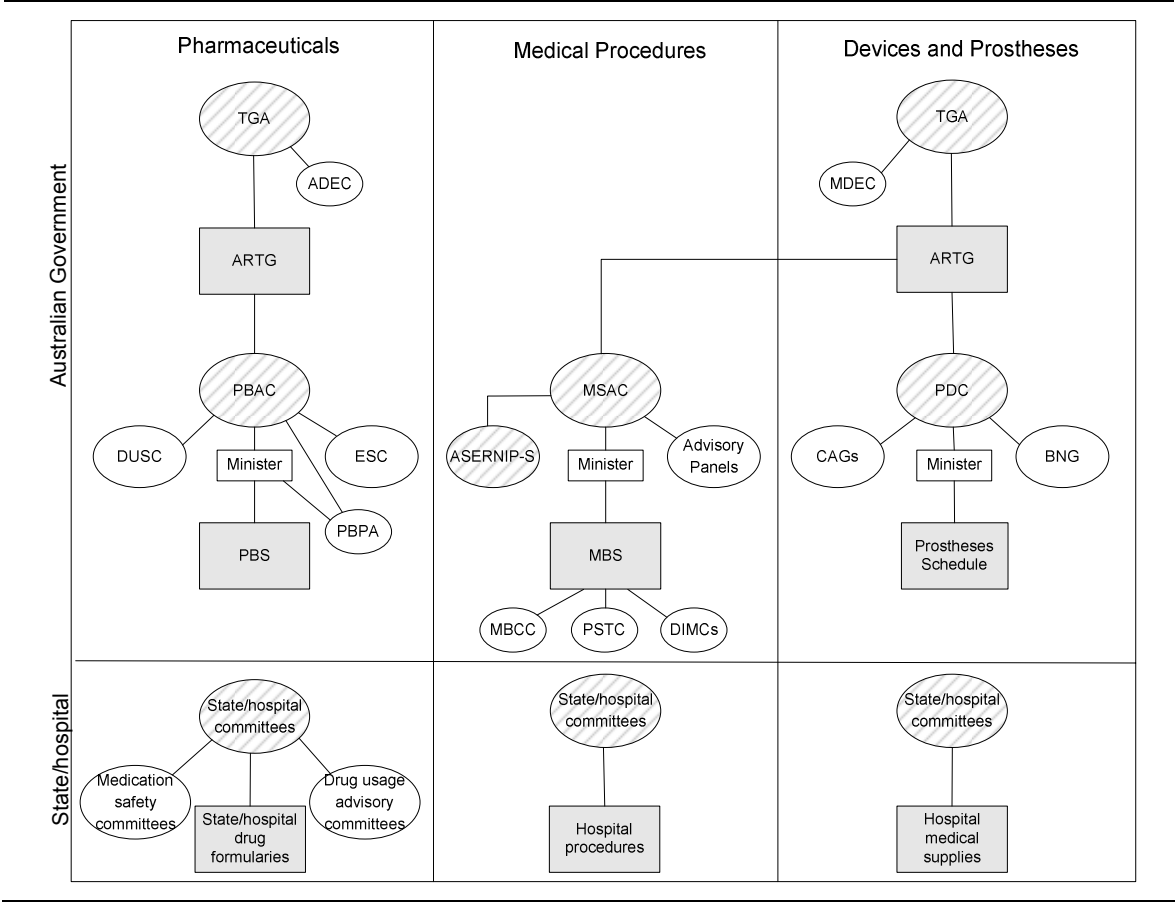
Pharmaceuticals

Medical Procedures

Devices and Prostheses

Australian Government

TGA

ADEC

ARTG

PBAC

DUSC

ESC

Minister

PBPA

PBS

MSAC

ASERNIP-S

Minister

Advisory Panels

MBS

MBCC

PSTC

DIMCs

TGA

MDEC

ARTG

PDC

CAGs

Minister

BNG

Prostheses Schedule

State/hospital

State/hospital committees

Medication safety committees

State/hospital drug formularies

Drug usage advisory committees

State/hospital committees

Hospital procedures

State/hospital committees

Hospital medical supplies